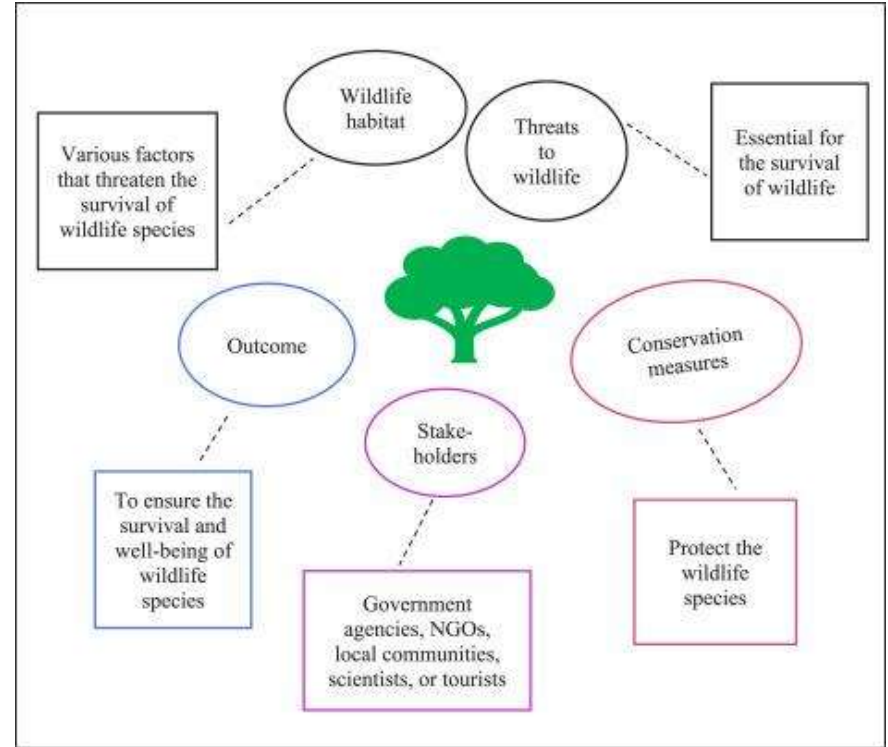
Wildlife habitat

Threats to wildlife

Various factors that threaten the survival of wildlife species

Essential for the survival of wildlife

Outcome

Conservation measures

Stake-holders

To ensure the survival and well-being of wildlife species

Government agencies, NGOs, local communities, scientists, or tourists

Protect the wildlife species